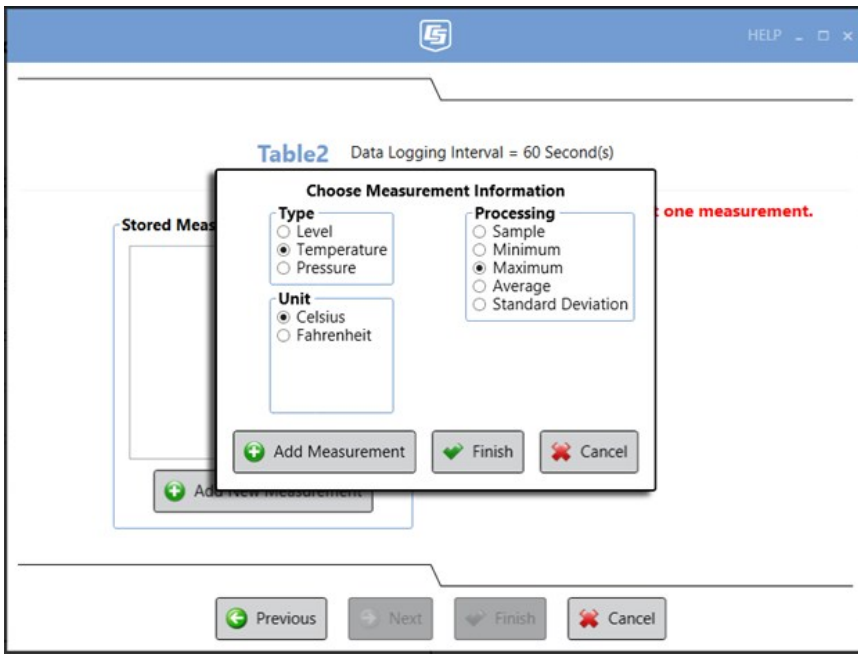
HELP

Table2 Data Logging Interval = 60 Second(s)

Stored Meas

t one measurement.

Choose Measurement Information

Type
Level
Temperature
Pressure

Processing
Sample
Minimum
Maximum
Average
Standard Deviation

Unit
Celsius
Fahrenheit

Add Measurement
Finish
Cancel

Add New Measurement

Previous
Next
Finish
Cancel